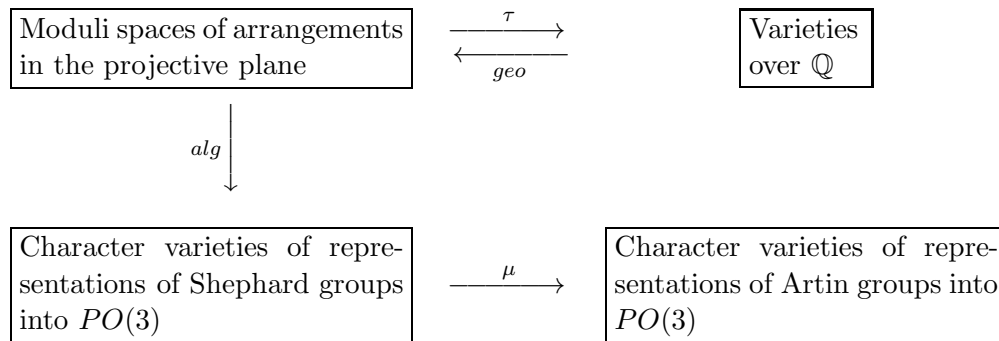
Moduli spaces of arrangements in the projective plane

$\tau$

$geo$

Varieties over $\mathbb{Q}$

$alg$

Character varieties of representations of Shephard groups into $PO(3)$

$\mu$

Character varieties of representations of Artin groups into $PO(3)$